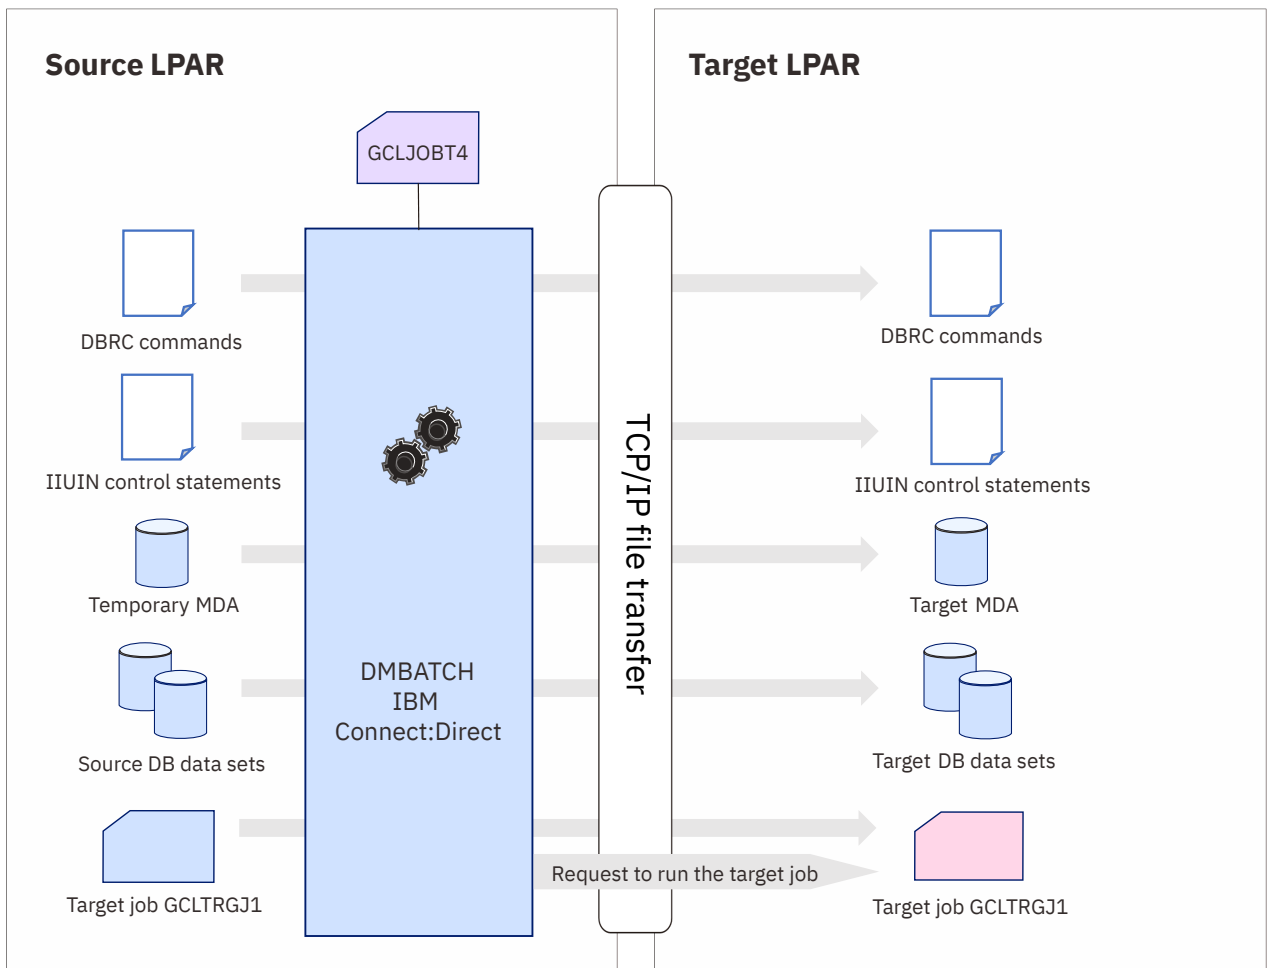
Source LPAR

GCLJOBT4

DBRC commands

IIUIN control statements

Temporary MDA

Source DB data sets

Target job GCLTRGJ1

DMBATCH
IBM
Connect:Direct

TCP/IP file transfer

Request to run the target job

Target LPAR

DBRC commands

IIUIN control statements

Target MDA

Target DB data sets

Target job GCLTRGJ1